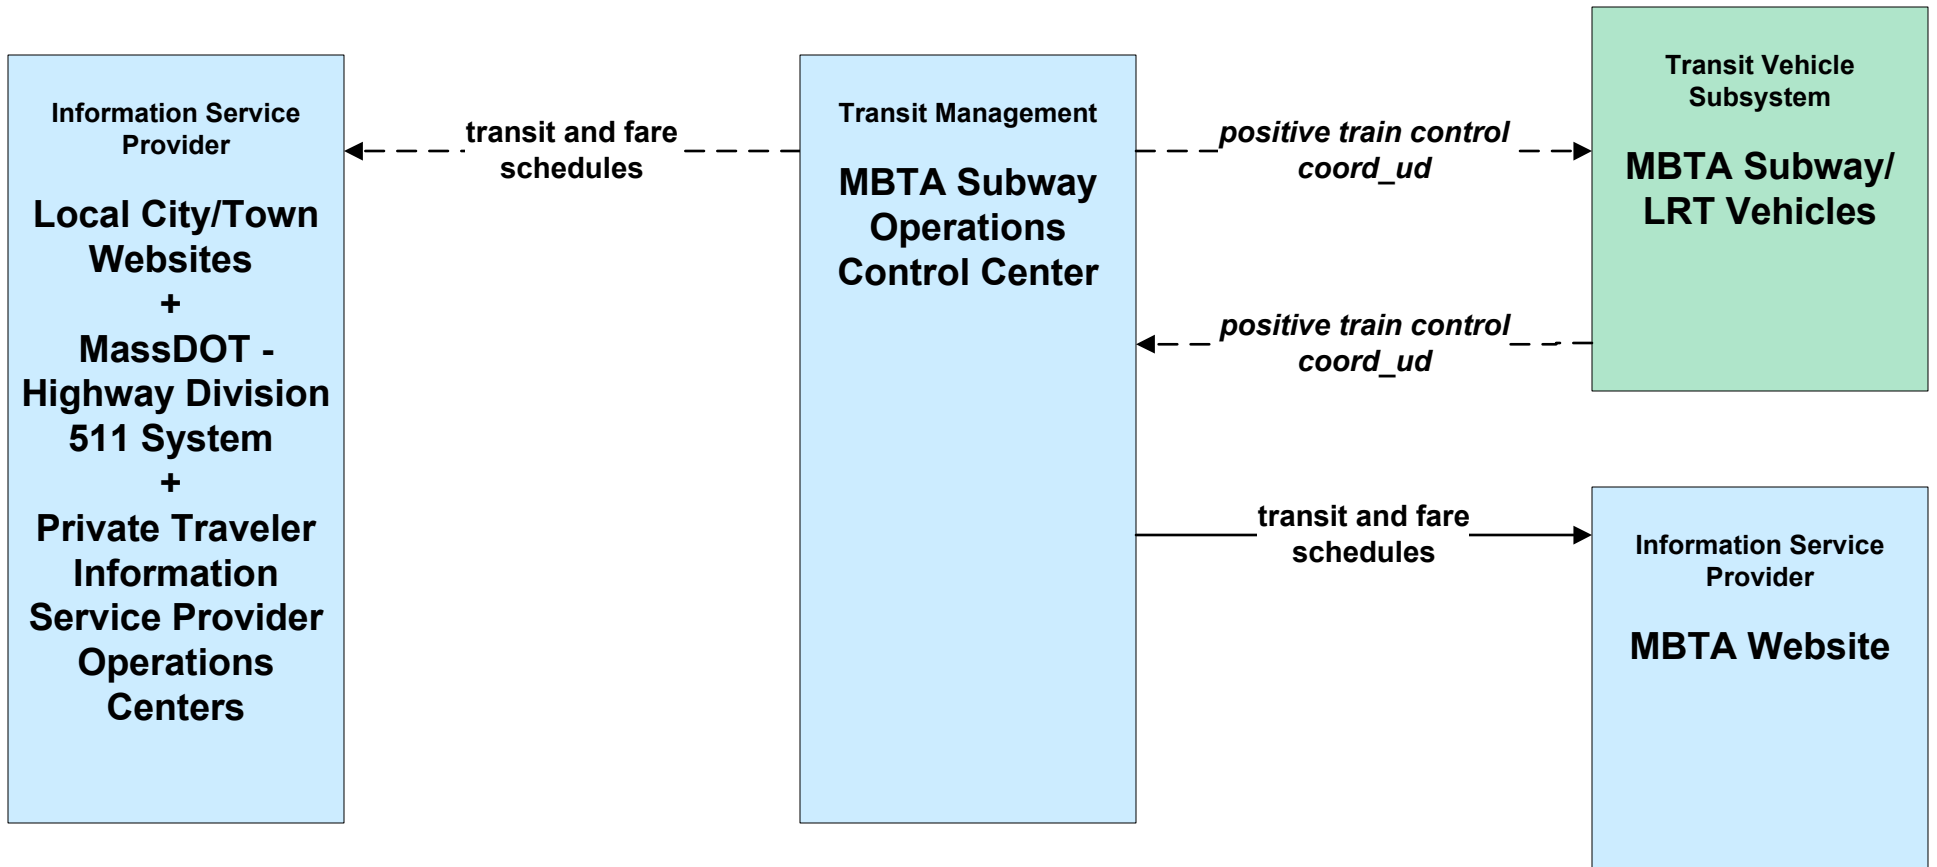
Information Service Provider

Local City/Town Websites
+
MassDOT - Highway Division 511 System
+
Private Traveler Information Service Provider Operations Centers

transit and fare schedules

Transit Management

MBTA Subway Operations Control Center

positive train control coord_ud

positive train control coord_ud

transit and fare schedules

Transit Vehicle Subsystem

MBTA Subway/ LRT Vehicles

Information Service Provider

MBTA Website